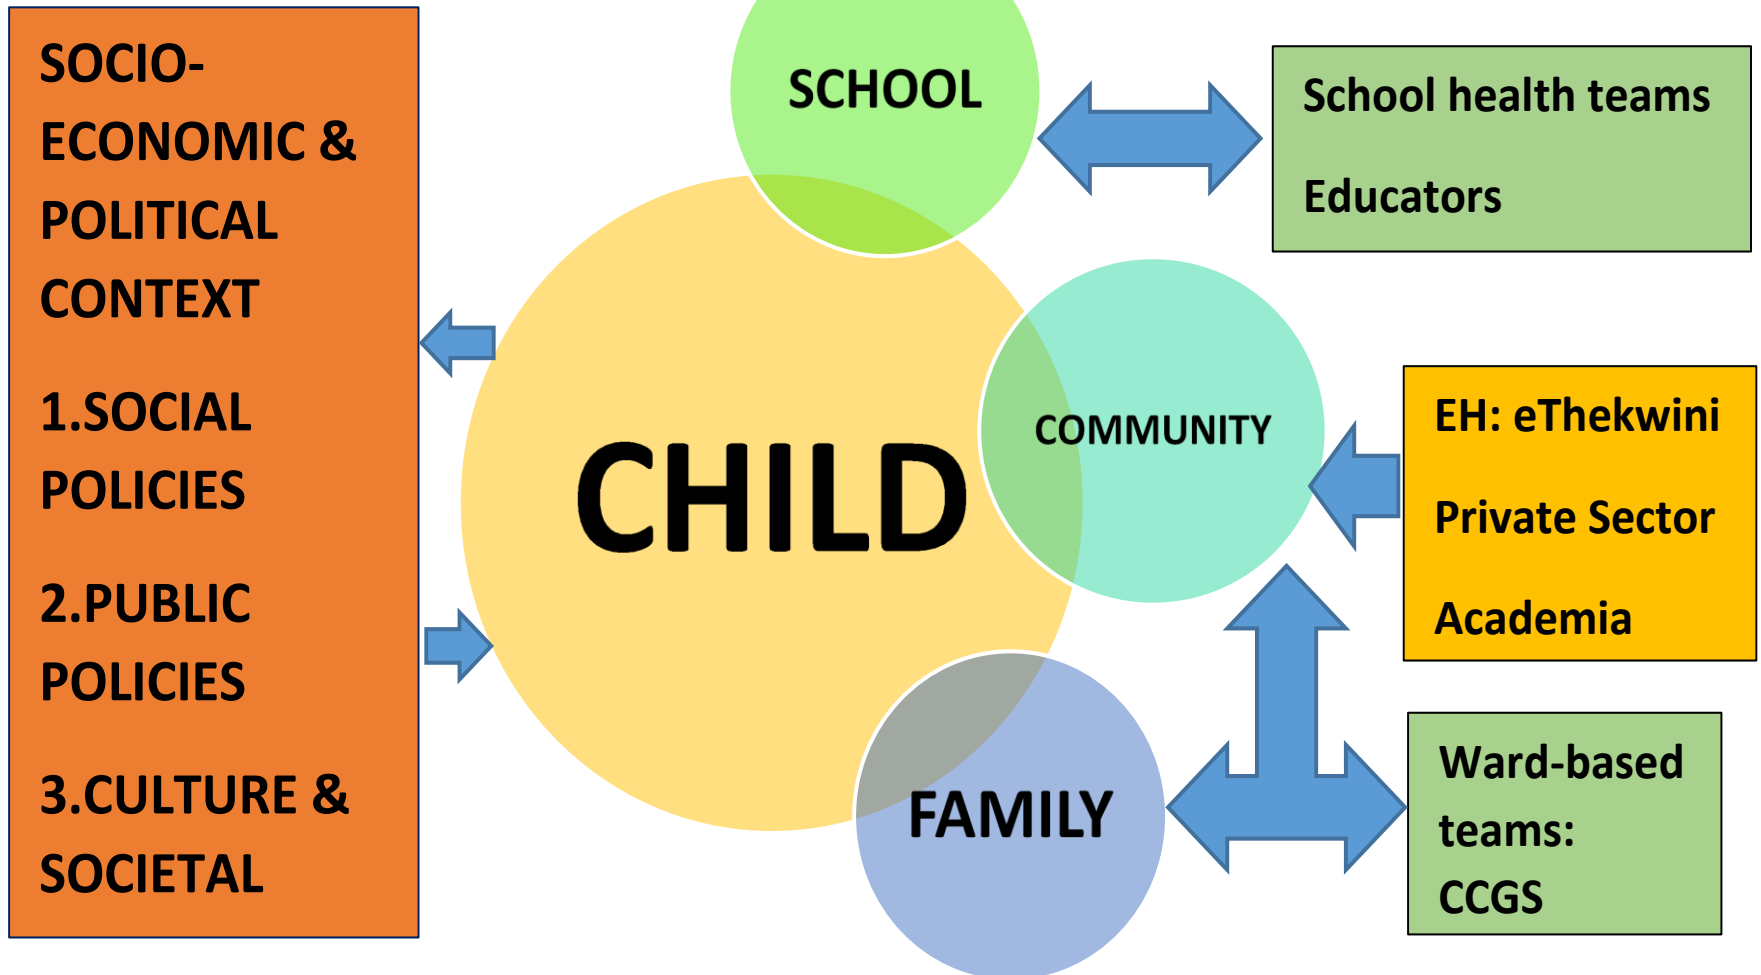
SOCIO-ECONOMIC & POLITICAL CONTEXT

1.SOCIAL POLICIES

2.PUBLIC POLICIES

3.CULTURE & SOCIETAL

SCHOOL

School health teams

Educators

CHILD

COMMUNITY

EH: eThekwini

Private Sector

Academia

FAMILY

Ward-based teams: CCGS